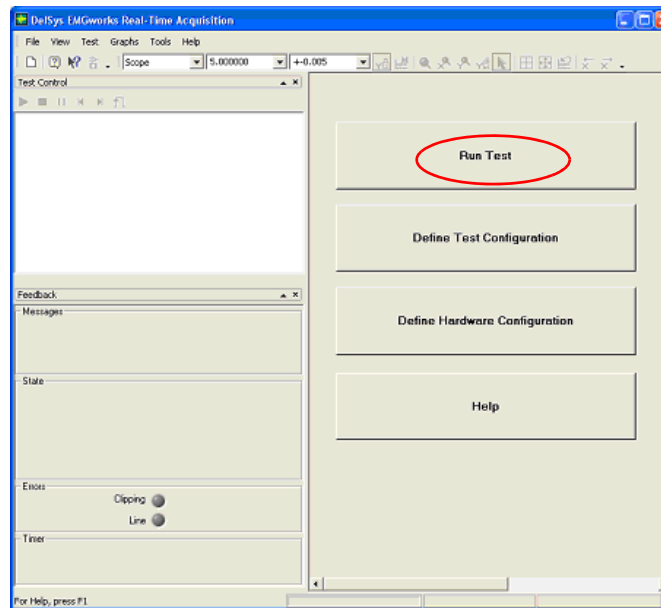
DelSys EMGworks Real-Time Acquisition

File View Test Graphs Tools Help

Scope 5.000000 +-0.005

Test Control

Feedback

Messages

State

Errors

Clipping

Line

Timer

Run Test

Define Test Configuration

Define Hardware Configuration

Help

For Help, press F1